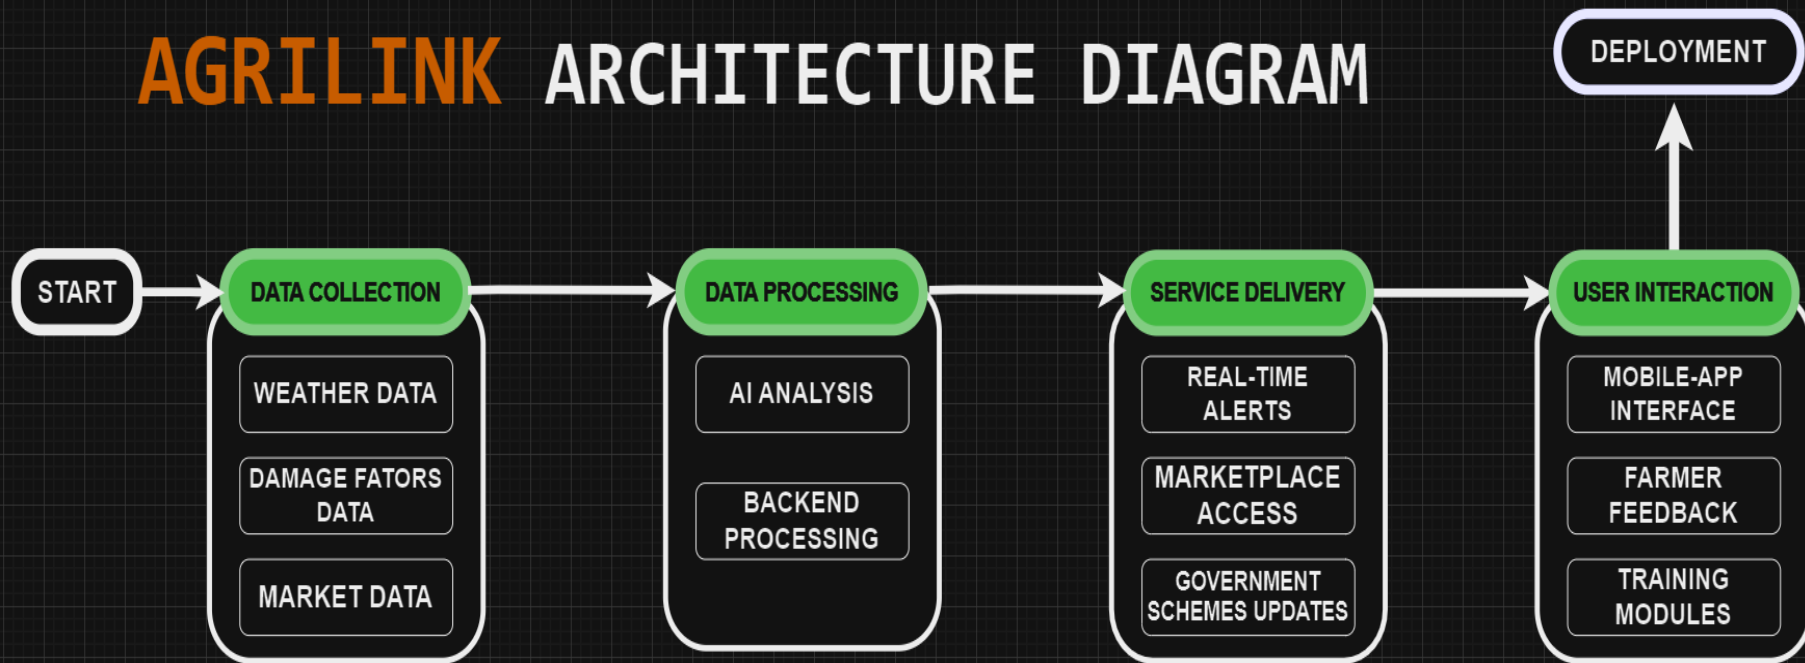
AGRILINK ARCHITECTURE DIAGRAM

DEPLOYMENT

START

DATA COLLECTION

WEATHER DATA

DAMAGE FATORS DATA

MARKET DATA

DATA PROCESSING

AI ANALYSIS

BACKEND PROCESSING

SERVICE DELIVERY

REAL-TIME ALERTS

MARKETPLACE ACCESS

GOVERNMENT SCHEMES UPDATES

USER INTERACTION

MOBILE-APP INTERFACE

FARMER FEEDBACK

TRAINING MODULES